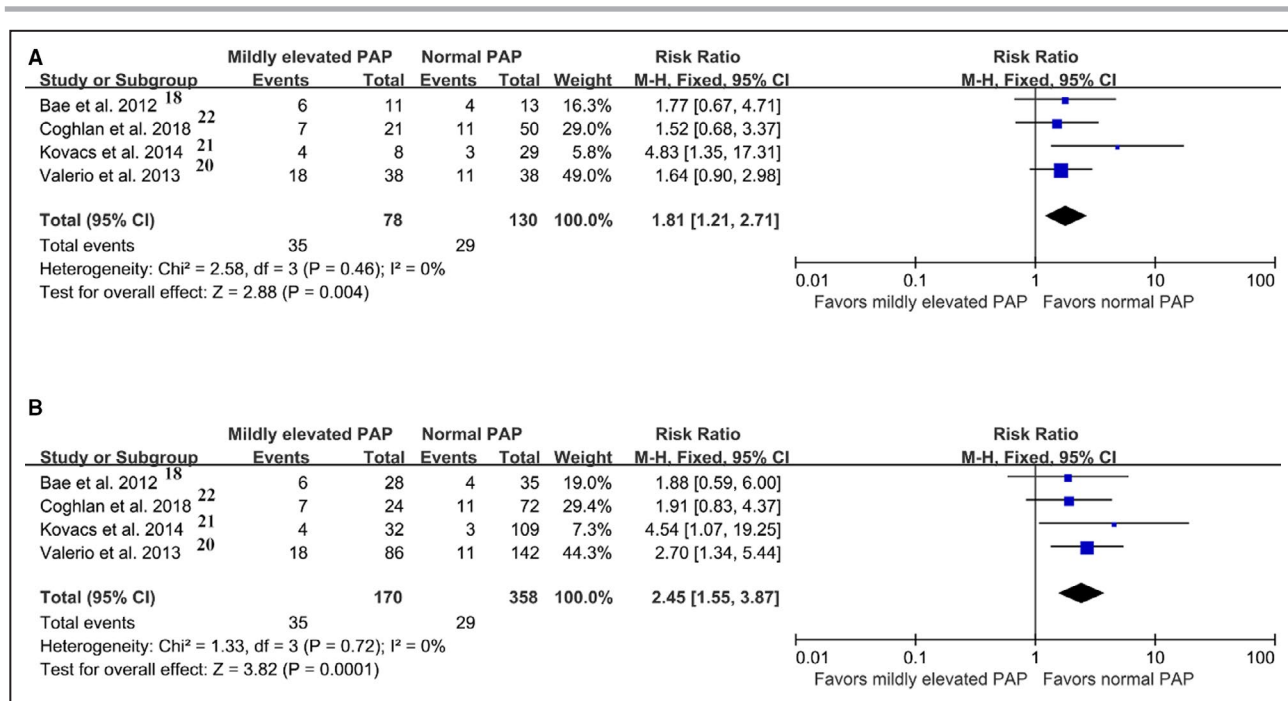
A

| | Mildly elevated PAP | | Normal PAP | | | Risk Ratio |
|---|---|---|---|---|---|---|
| Study or Subgroup | Events | Total | Events | Total | Weight | M-H, Fixed, 95% CI |
| Bae et al. 2012 $^{18}$ | 6 | 11 | 4 | 13 | 16.3% | 1.77 [0.67, 4.71] |
| Coghlan et al. 2018 $^{22}$ | 7 | 21 | 11 | 50 | 29.0% | 1.52 [0.68, 3.37] |
| Kovacs et al. 2014 $^{21}$ | 4 | 8 | 3 | 29 | 5.8% | 4.83 [1.35, 17.31] |
| Valerio et al. 2013 $^{20}$ | 18 | 38 | 11 | 38 | 49.0% | 1.64 [0.90, 2.98] |
| Total (95% CI) | | 78 | | 130 | 100.0% | 1.81 [1.21, 2.71] |
| Total events | 35 | | 29 | | | |

Heterogeneity: Chi² = 2.58, df = 3 (P = 0.46); I² = 0%
Test for overall effect: Z = 2.88 (P = 0.004)

Risk Ratio
M-H, Fixed, 95% CI
0.01 0.1 1 10 100
Favors mildly elevated PAP Favors normal PAP

B

| | Mildly elevated PAP | | Normal PAP | | | Risk Ratio |
|---|---|---|---|---|---|---|
| Study or Subgroup | Events | Total | Events | Total | Weight | M-H, Fixed, 95% CI |
| Bae et al. 2012 $^{18}$ | 6 | 28 | 4 | 35 | 19.0% | 1.88 [0.59, 6.00] |
| Coghlan et al. 2018 $^{22}$ | 7 | 24 | 11 | 72 | 29.4% | 1.91 [0.83, 4.37] |
| Kovacs et al. 2014 $^{21}$ | 4 | 32 | 3 | 109 | 7.3% | 4.54 [1.07, 19.25] |
| Valerio et al. 2013 $^{20}$ | 18 | 86 | 11 | 142 | 44.3% | 2.70 [1.34, 5.44] |
| Total (95% CI) | | 170 | | 358 | 100.0% | 2.45 [1.55, 3.87] |
| Total events | 35 | | 29 | | | |

Heterogeneity: Chi² = 1.33, df = 3 (P = 0.72); I² = 0%
Test for overall effect: Z = 3.82 (P = 0.0001)

Risk Ratio
M-H, Fixed, 95% CI
0.01 0.1 1 10 100
Favors mildly elevated PAP Favors normal PAP